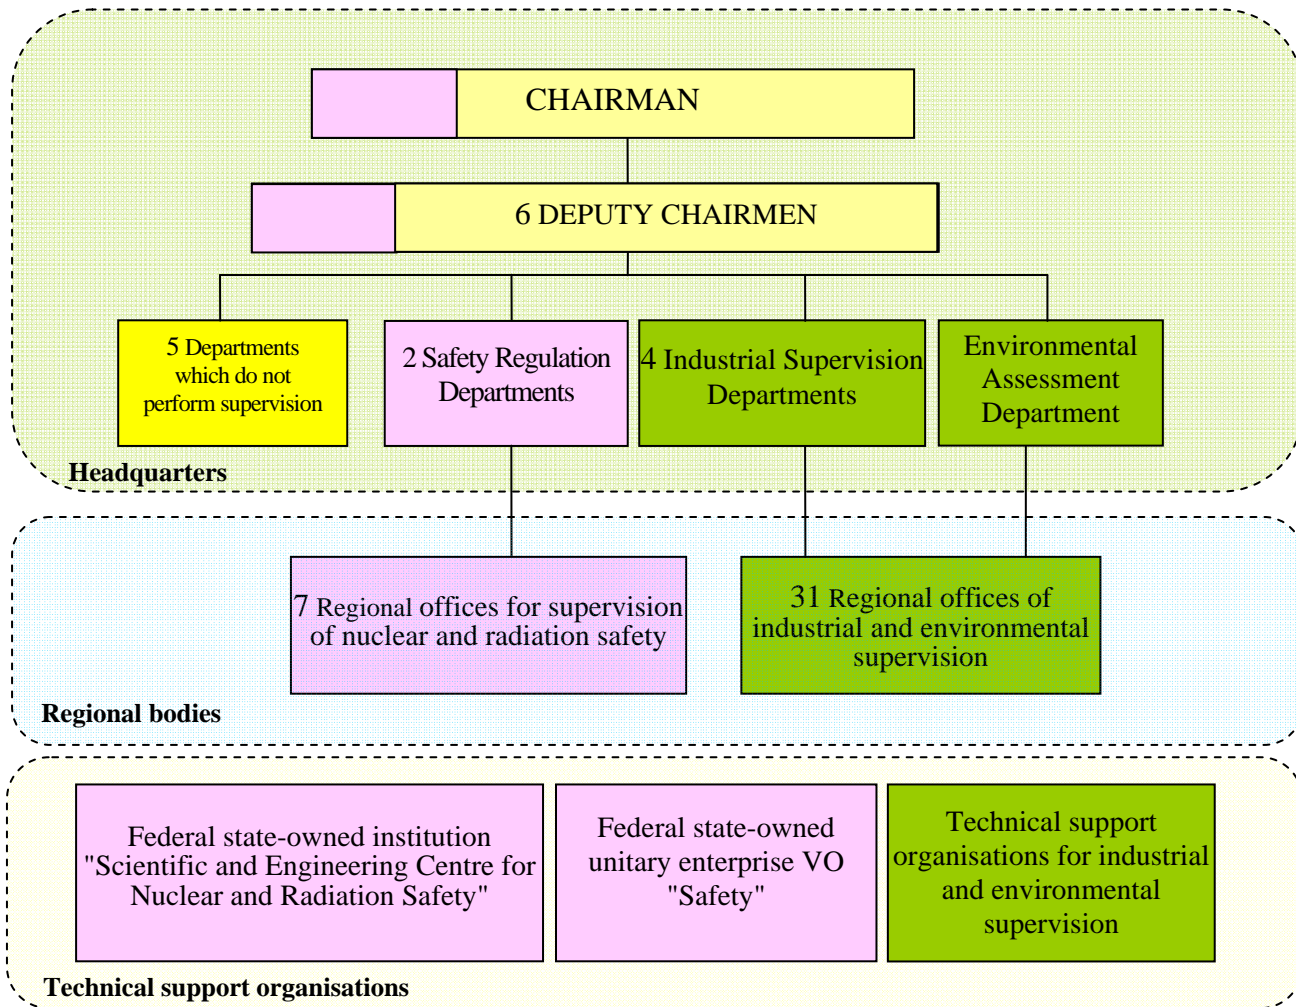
CHAIRMAN

6 DEPUTY CHAIRMEN

5 Departments which do not perform supervision

2 Safety Regulation Departments

4 Industrial Supervision Departments

Environmental Assessment Department

Headquarters

7 Regional offices for supervision of nuclear and radiation safety

31 Regional offices of industrial and environmental supervision

Regional bodies

Federal state-owned institution "Scientific and Engineering Centre for Nuclear and Radiation Safety"

Federal state-owned unitary enterprise VO "Safety"

Technical support organisations for industrial and environmental supervision

Technical support organisations